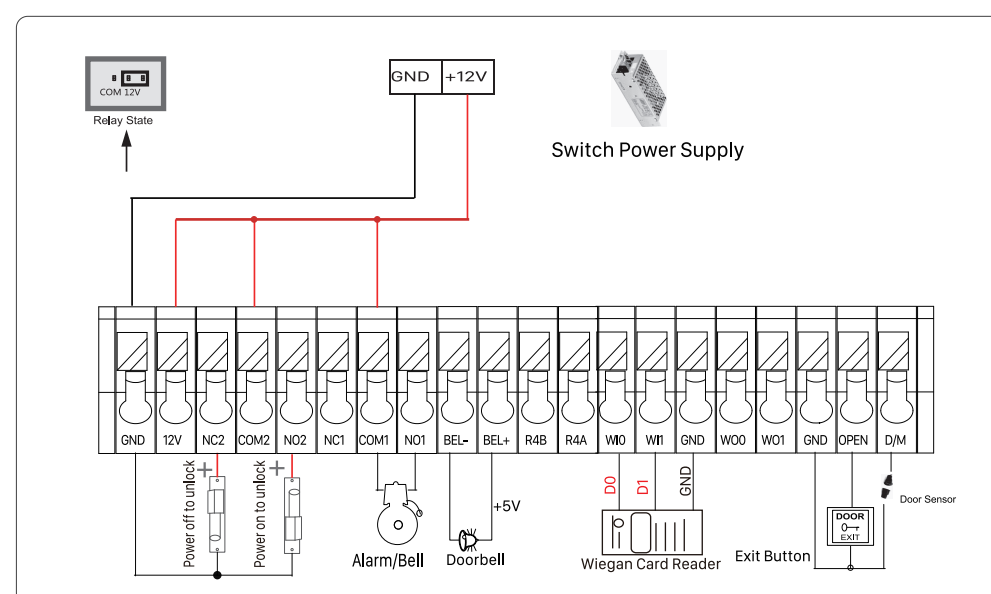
COM 12V

Relay State

GND +12V

Switch Power Supply

GND 12V NC2 COM2 NO2 NC1 COM1 NO1 BEL- BEL+ R4B R4A WI0 WI1 GND WO0 WO1 GND OPEN D/M

Power off to unlock

Power on to unlock

Alarm/Bell

+5V

Doorbell

D0 D1 GND

Wiegan Card Reader

DOOR

EXIT

Exit Button

Door Sensor